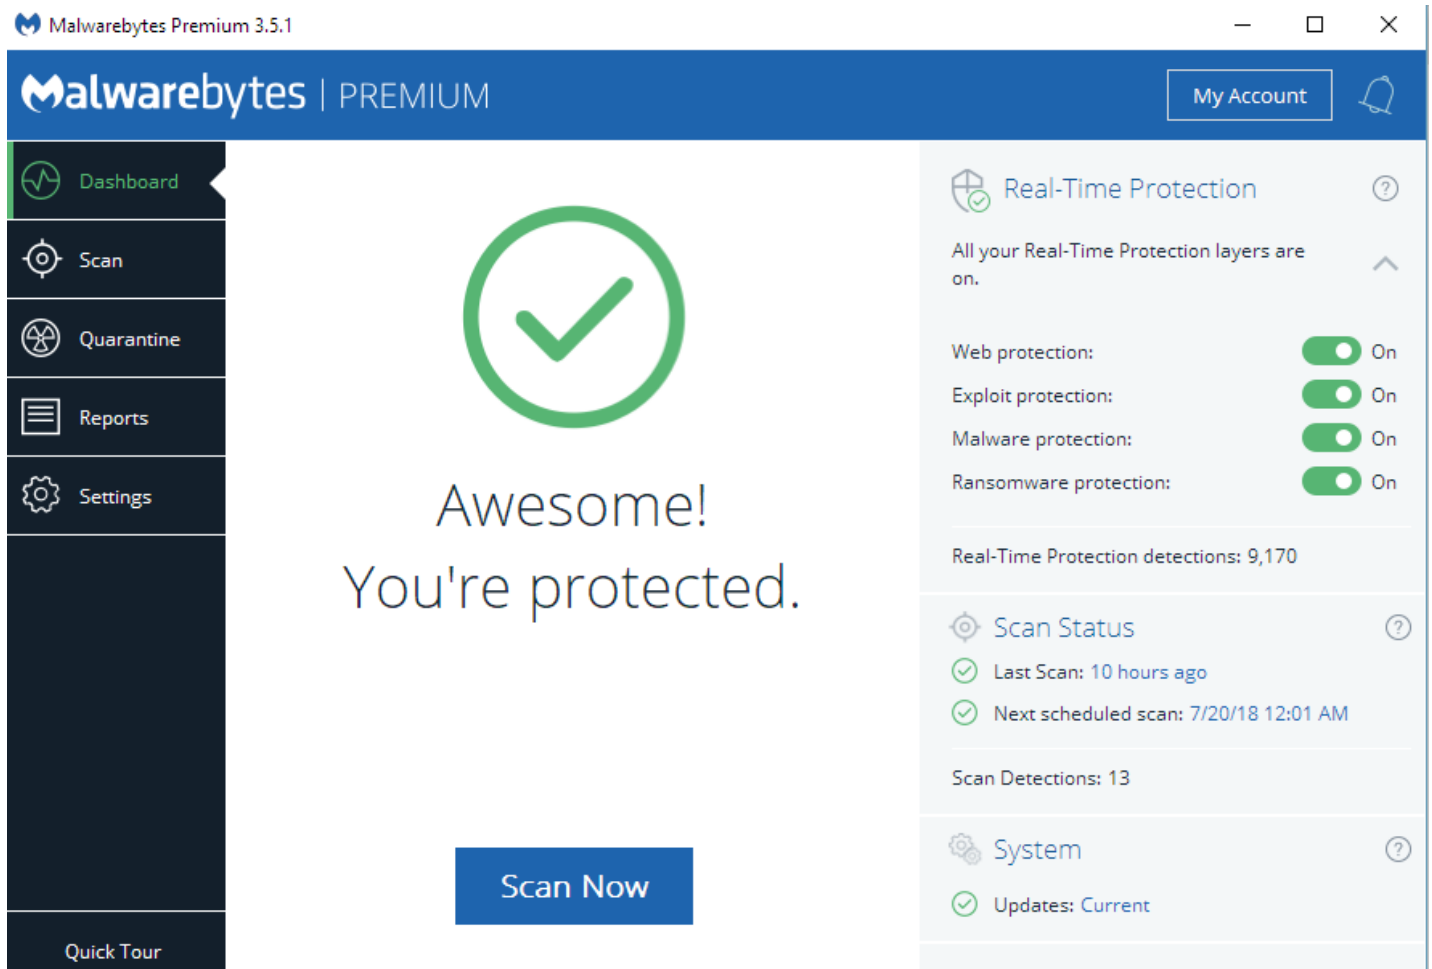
Malwarebytes Premium 3.5.1

Malwarebytes | PREMIUM

My Account

Dashboard
Scan
Quarantine
Reports
Settings

Quick Tour

Awesome!
You're protected.

Scan Now

Real-Time Protection

All your Real-Time Protection layers are on.

Web protection: On
Exploit protection: On
Malware protection: On
Ransomware protection: On

Real-Time Protection detections: 9,170

Scan Status

Last Scan: 10 hours ago
Next scheduled scan: 7/20/18 12:01 AM

Scan Detections: 13

System

Updates: Current